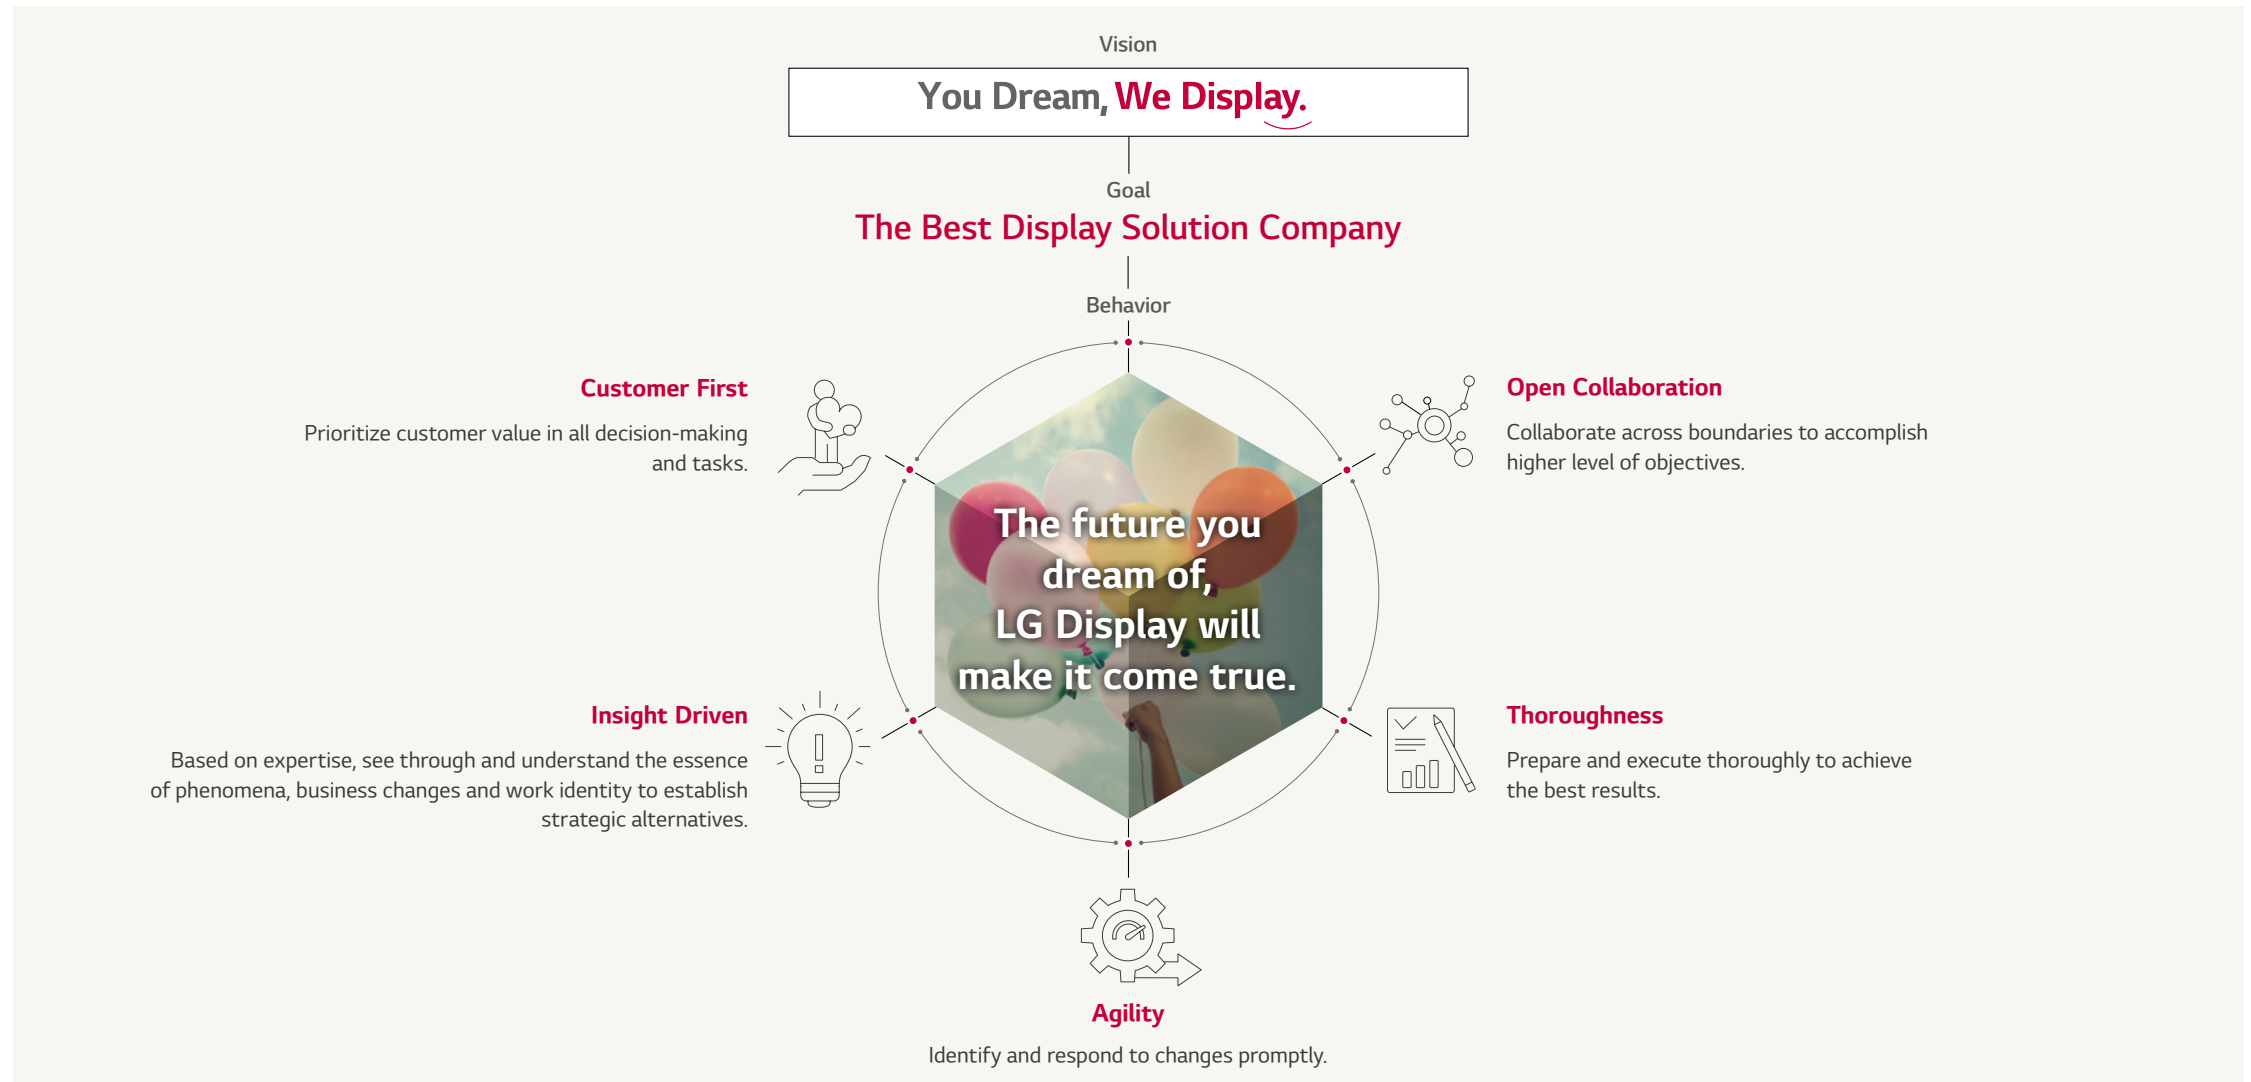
Vision

You Dream, We Display.

Goal

The Best Display Solution Company

Behavior

Customer First

Prioritize customer value in all decision-making and tasks.

Open Collaboration

Collaborate across boundaries to accomplish higher level of objectives.

The future you dream of, LG Display will make it come true.

Insight Driven

Based on expertise, see through and understand the essence of phenomena, business changes and work identity to establish strategic alternatives.

Thoroughness

Prepare and execute thoroughly to achieve the best results.

Agility

Identify and respond to changes promptly.